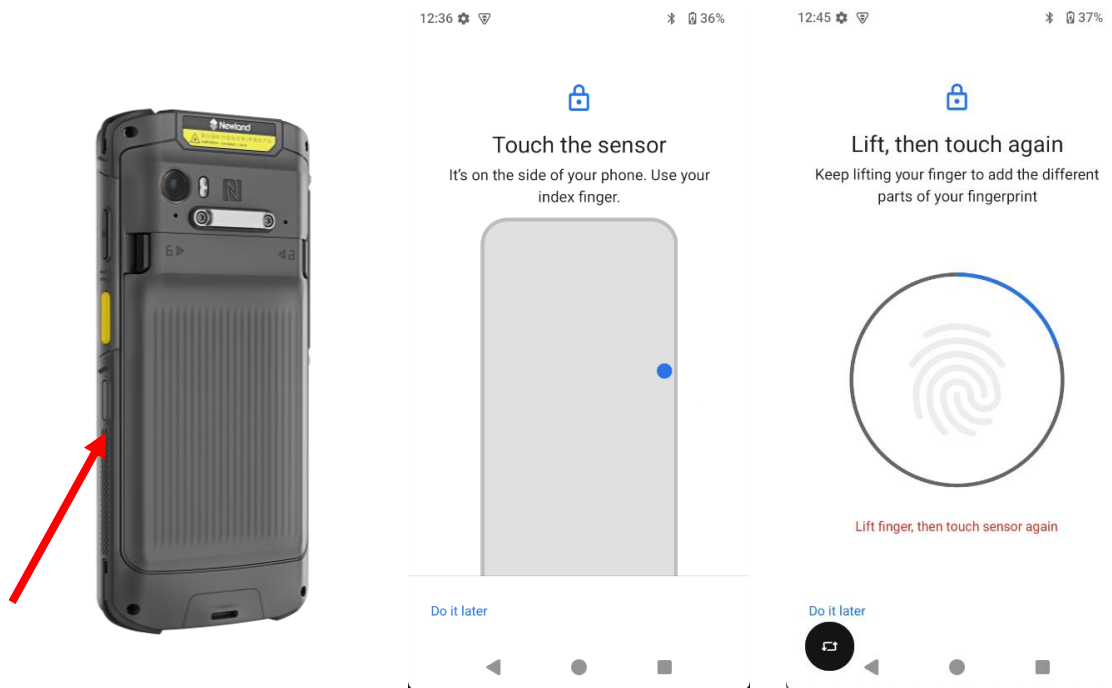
Newland

12:36 36%

Touch the sensor

It's on the side of your phone. Use your index finger.

Do it later

12:45 37%

Lift, then touch again

Keep lifting your finger to add the different parts of your fingerprint

Lift finger, then touch sensor again

Do it later